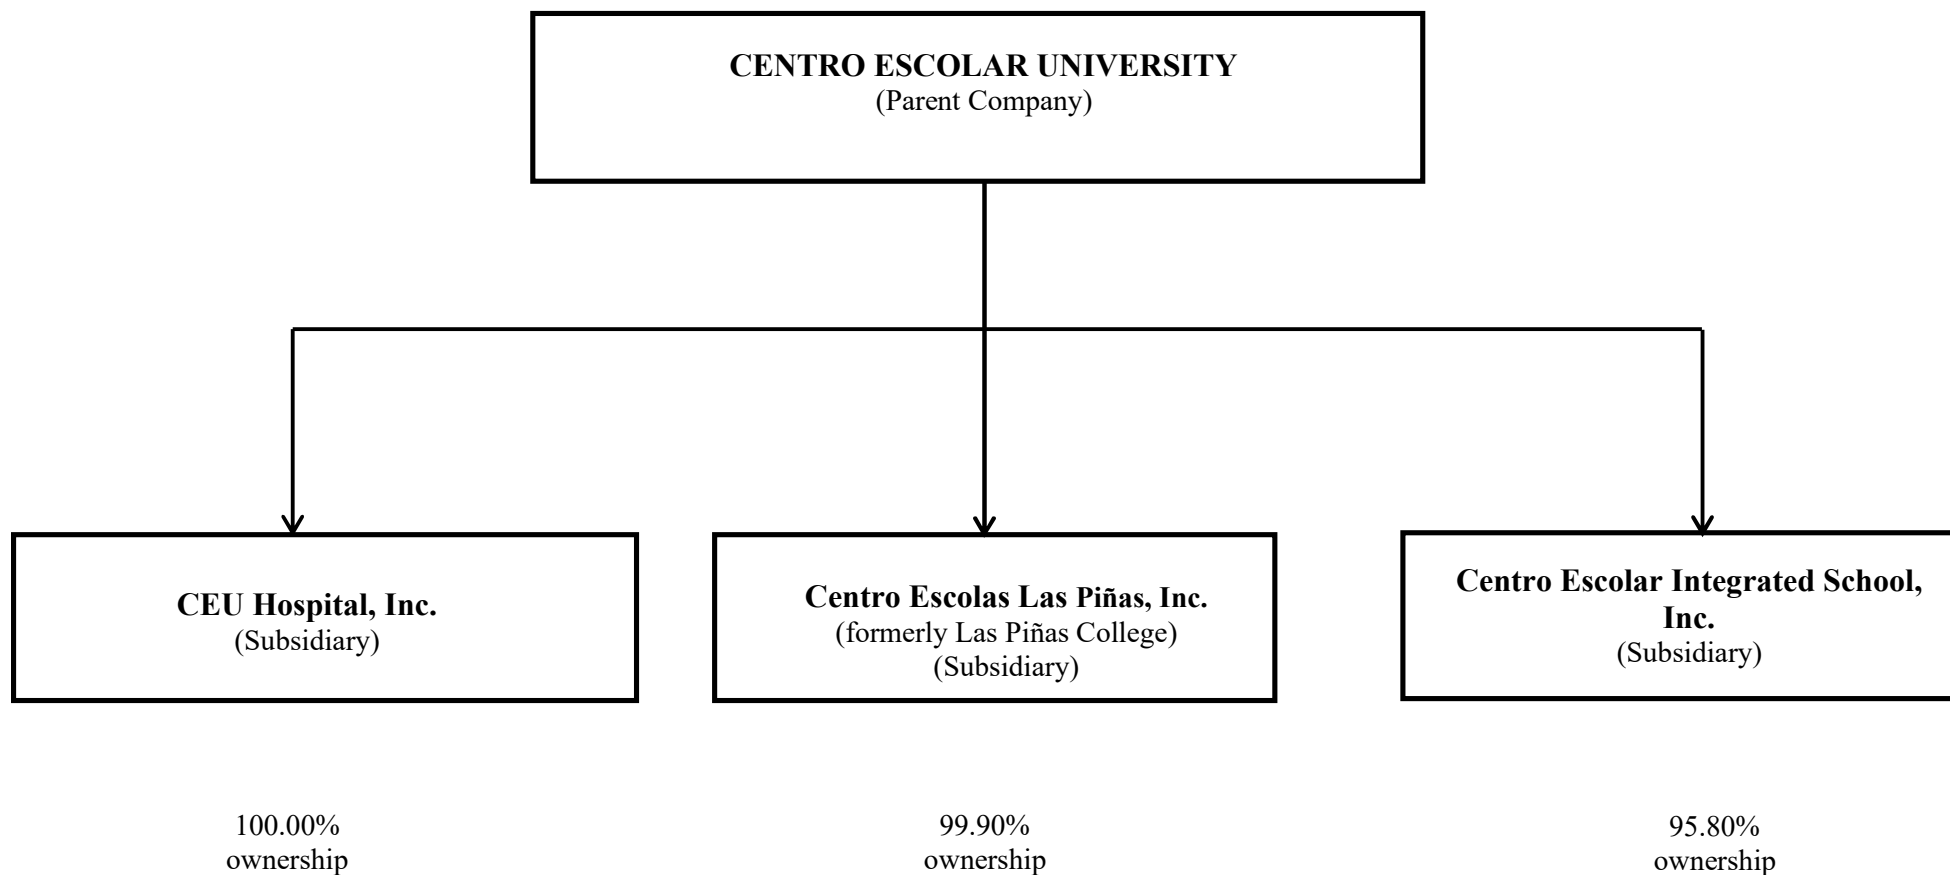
CENTRO ESCOLAR UNIVERSITY
(Parent Company)

CEU Hospital, Inc.
(Subsidiary)

Centro Escolas Las Piñas, Inc.
(formerly Las Piñas College)
(Subsidiary)

Centro Escolar Integrated School, Inc.
(Subsidiary)

100.00%
ownership

99.90%
ownership

95.80%
ownership